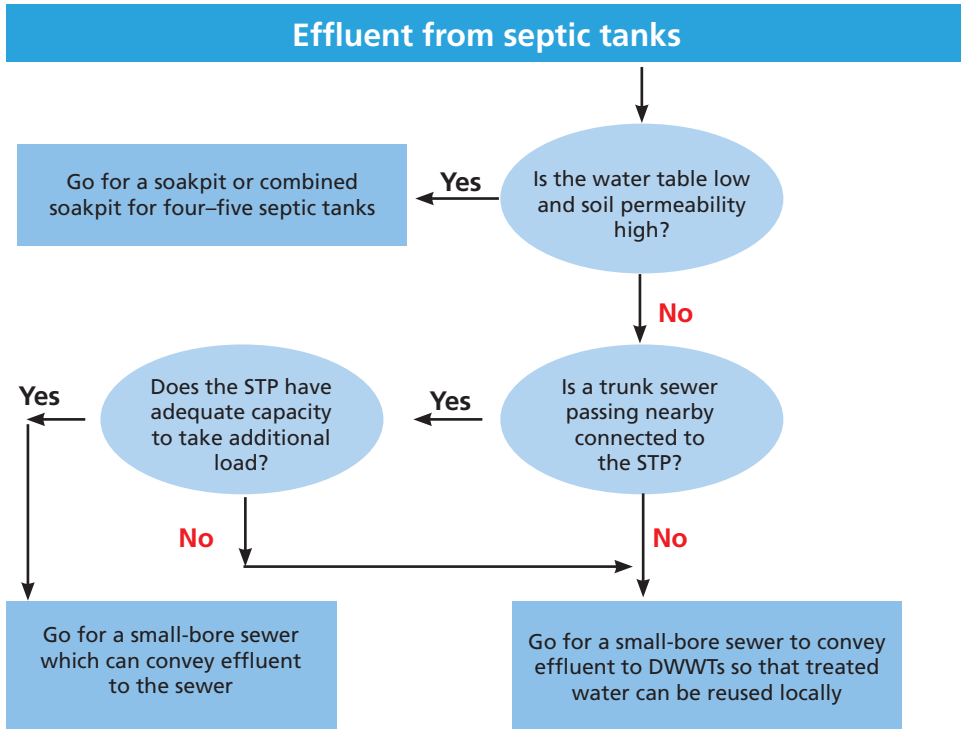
Effluent from septic tanks

Is the water table low and soil permeability high?

Yes

Go for a soakpit or combined soakpit for four–five septic tanks

No

Is a trunk sewer passing nearby connected to the STP?

Yes

Does the STP have adequate capacity to take additional load?

Yes

No

No

Go for a small-bore sewer which can convey effluent to the sewer

Go for a small-bore sewer to convey effluent to DWWTs so that treated water can be reused locally